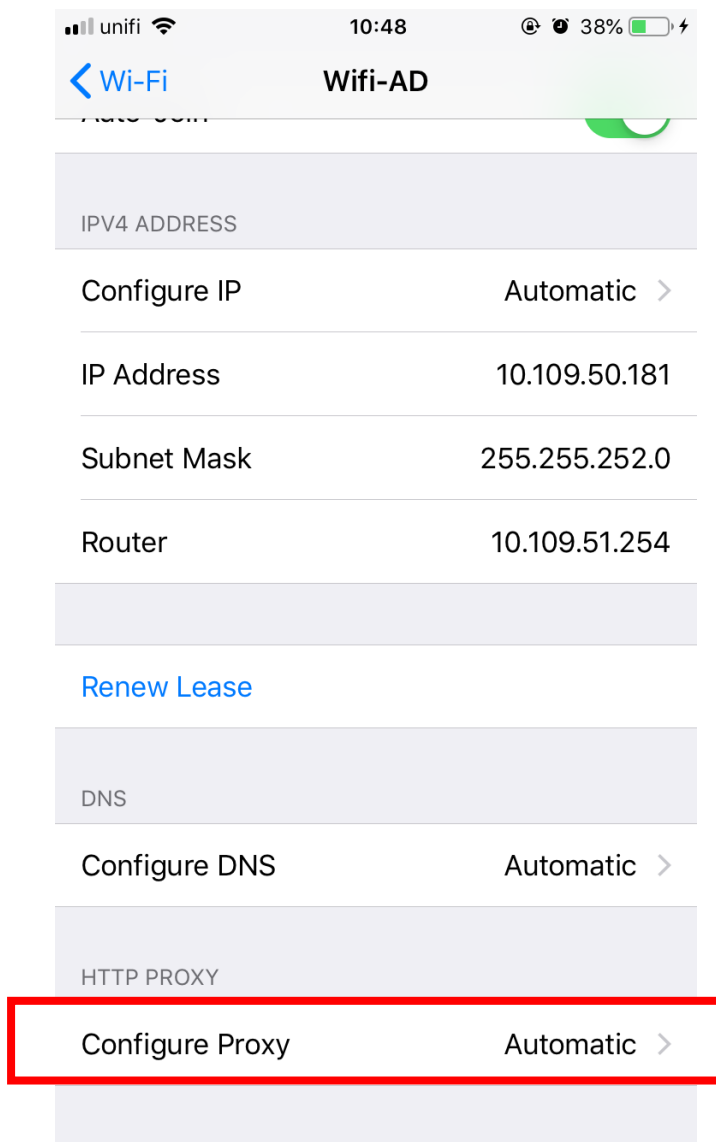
unifi 10:48 38%

Wi-Fi Wifi-AD

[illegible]

IPV4 ADDRESS

Configure IP Automatic

IP Address 10.109.50.181

Subnet Mask 255.255.252.0

Router 10.109.51.254

Renew Lease

DNS

Configure DNS Automatic

HTTP PROXY

Configure Proxy Automatic